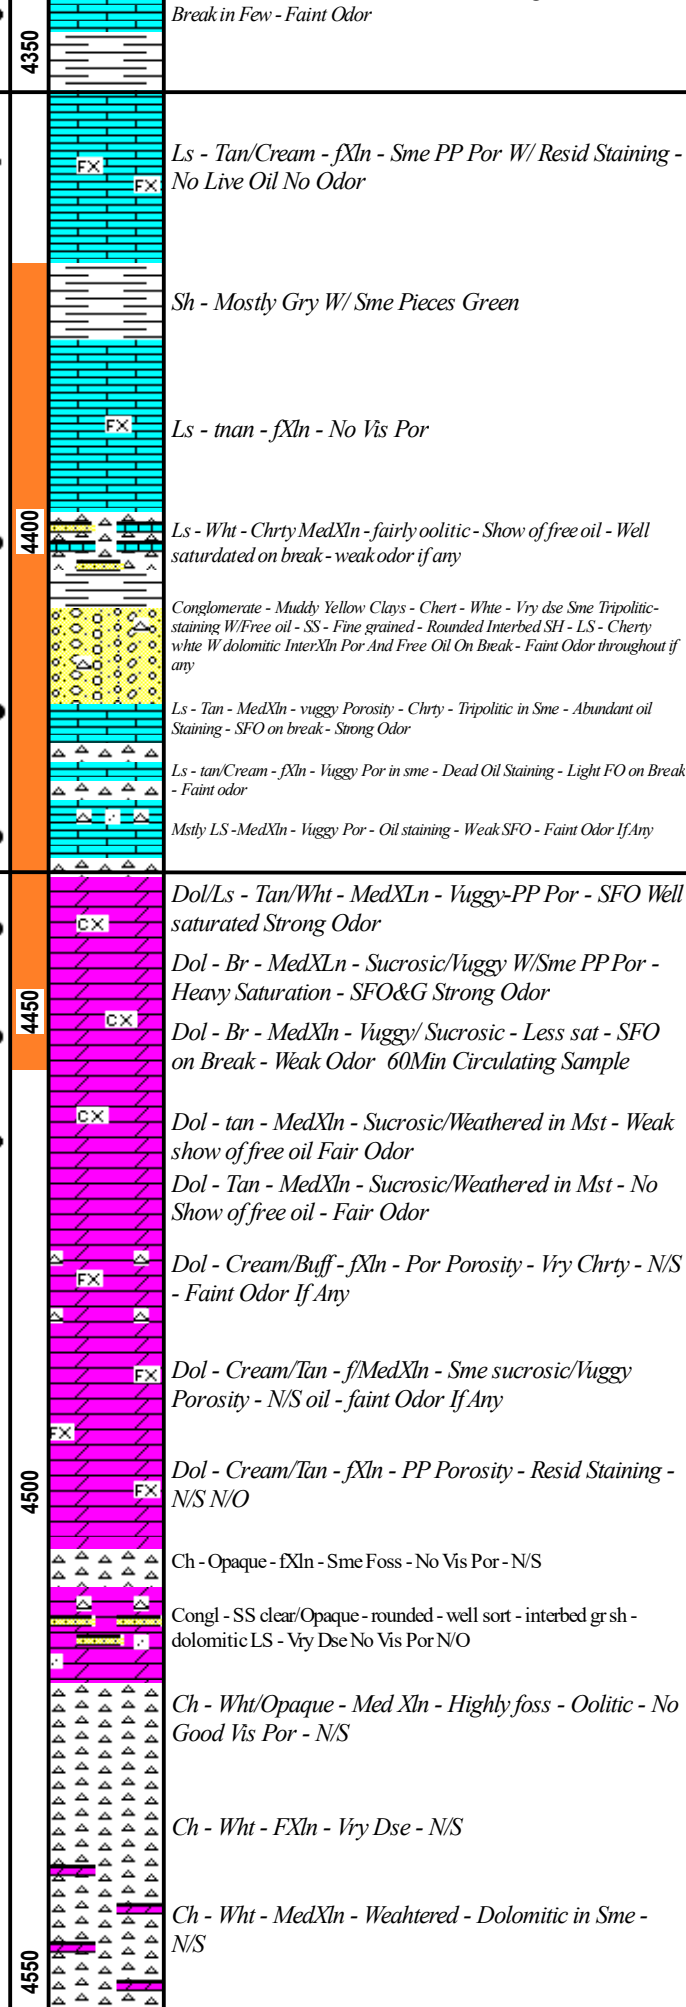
Break in Few - Faint Odor

4350

FX
FX

Ls - Tan/Cream - fXln - Sme PP Por W/ Resid Staining - No Live Oil No Odor

Sh - Mostly Gry W/ Sme Pieces Green

FX

Ls - tnan - fXln - No Vis Por

4400

Ls - Wht - Chrty MedXln - fairly oolitic - Show of free oil - Well saturdated on break - weak odor if any

Conglomerate - Muddy Yellow Clays - Chert - Whte - Vry dse Sme Tripolitic-staining W/Free oil - SS - Fine grained - Rounded Interbed SH - LS - Cherty whte W dolomitic InterXln Por And Free Oil On Break - Faint Odor throughout if any

Ls - Tan - MedXln - vuggy Porosity - Chrty - Tripolitic in Sme - Abundant oil Staining - SFO on break - Strong Odor

Ls - tan/Cream - fXln - Vuggy Por in sme - Dead Oil Staining - Light FO on Break - Faint odor

Mstly LS -MedXln - Vuggy Por - Oil staining - Weak SFO - Faint Odor If Any

CX

Dol/Ls - Tan/Wht - MedXLn - Vuggy-PP Por - SFO Well saturated Strong Odor

Dol - Br - MedXLn - Sucrosic/Vuggy W/Sme PP Por - Heavy Saturation - SFO&G Strong Odor

4450

CX

Dol - Br - MedXln - Vuggy/ Sucrosic - Less sat - SFO on Break - Weak Odor 60Min Circulating Sample

CX

Dol - tan - MedXln - Sucrosic/Weathered in Mst - Weak show of free oil Fair Odor

Dol - Tan - MedXln - Sucrosic/Weathered in Mst - No Show of free oil - Fair Odor

FX

Dol - Cream/Buff - fXln - Por Porosity - Vry Chrty - N/S - Faint Odor If Any

FX

Dol - Cream/Tan - f/MedXln - Sme sucrosic/Vuggy Porosity - N/S oil - faint Odor If Any

FX

4500

FX

Dol - Cream/Tan - fXln - PP Porosity - Resid Staining - N/S N/O

Ch - Opaque - fXln - Sme Foss - No Vis Por - N/S

Congl - SS clear/Opaque - rounded - well sort - interbed gr sh - dolomitic LS - Vry Dse No Vis Por N/O

Ch - Wht/Opaque - Med Xln - Highly foss - Oolitic - No Good Vis Por - N/S

Ch - Wht - FXln - Vry Dse - N/S

Ch - Wht - MedXln - Weahtered - Dolomitic in Sme - N/S

4550